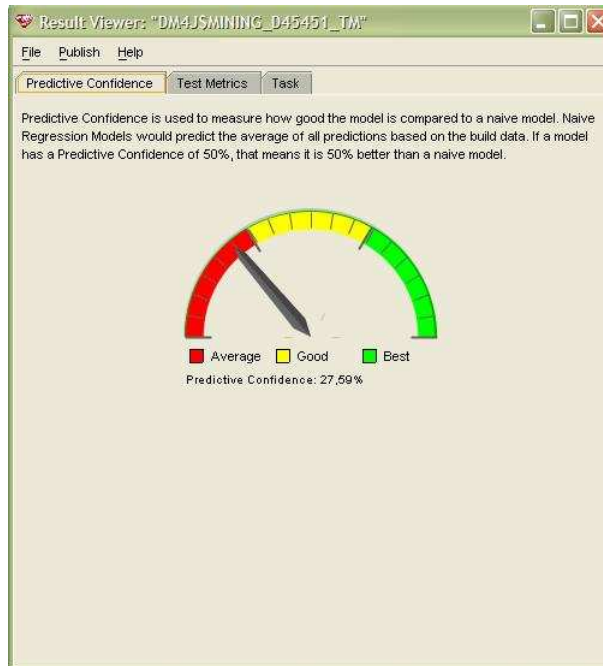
Result Viewer: "DM4JSMINING_D45451_TM"

File Publish Help

Predictive Confidence | Test Metrics | Task

Predictive Confidence is used to measure how good the model is compared to a naive model. Naive Regression Models would predict the average of all predictions based on the build data. If a model has a Predictive Confidence of 50%, that means it is 50% better than a naive model.

Average Good Best

Predictive Confidence: 27,59%